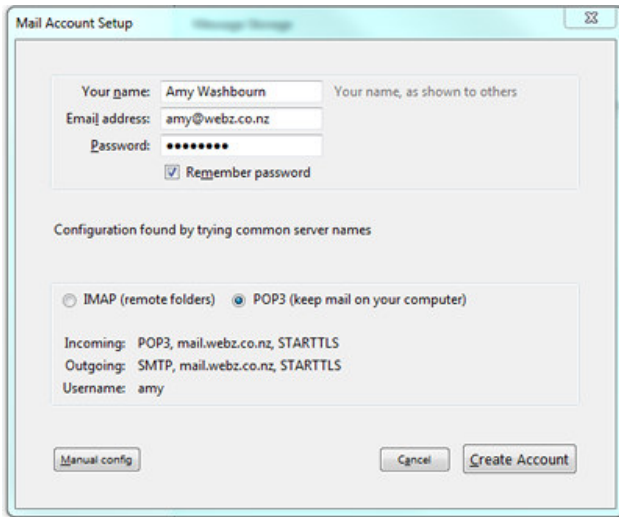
Mail Account Setup

Your name: Amy Washbourn
Your name, as shown to others
Email address: amy@webz.co.nz
Password: ••••••••
Remember password

Configuration found by trying common server names

IMAP (remote folders)
POP3 (keep mail on your computer)

Incoming: POP3, mail.webz.co.nz, STARTTLS
Outgoing: SMTP, mail.webz.co.nz, STARTTLS
Username: amy

Manual config
Cancel
Create Account